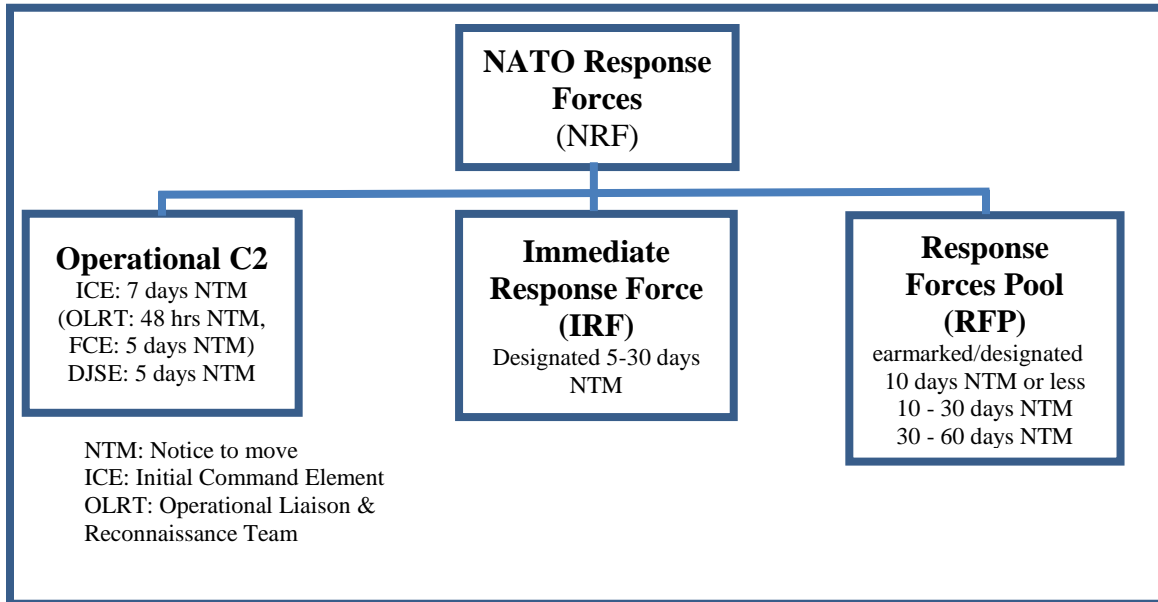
NATO Response Forces
(NRF)

Operational C2
ICE: 7 days NTM
(OLRT: 48 hrs NTM,
FCE: 5 days NTM)
DJSE: 5 days NTM

Immediate Response Force
(IRF)
Designated 5-30 days NTM

Response Forces Pool
(RFP)
earmarked/designated
10 days NTM or less
10 - 30 days NTM
30 - 60 days NTM

NTM: Notice to move
ICE: Initial Command Element
OLRT: Operational Liaison & Reconnaissance Team